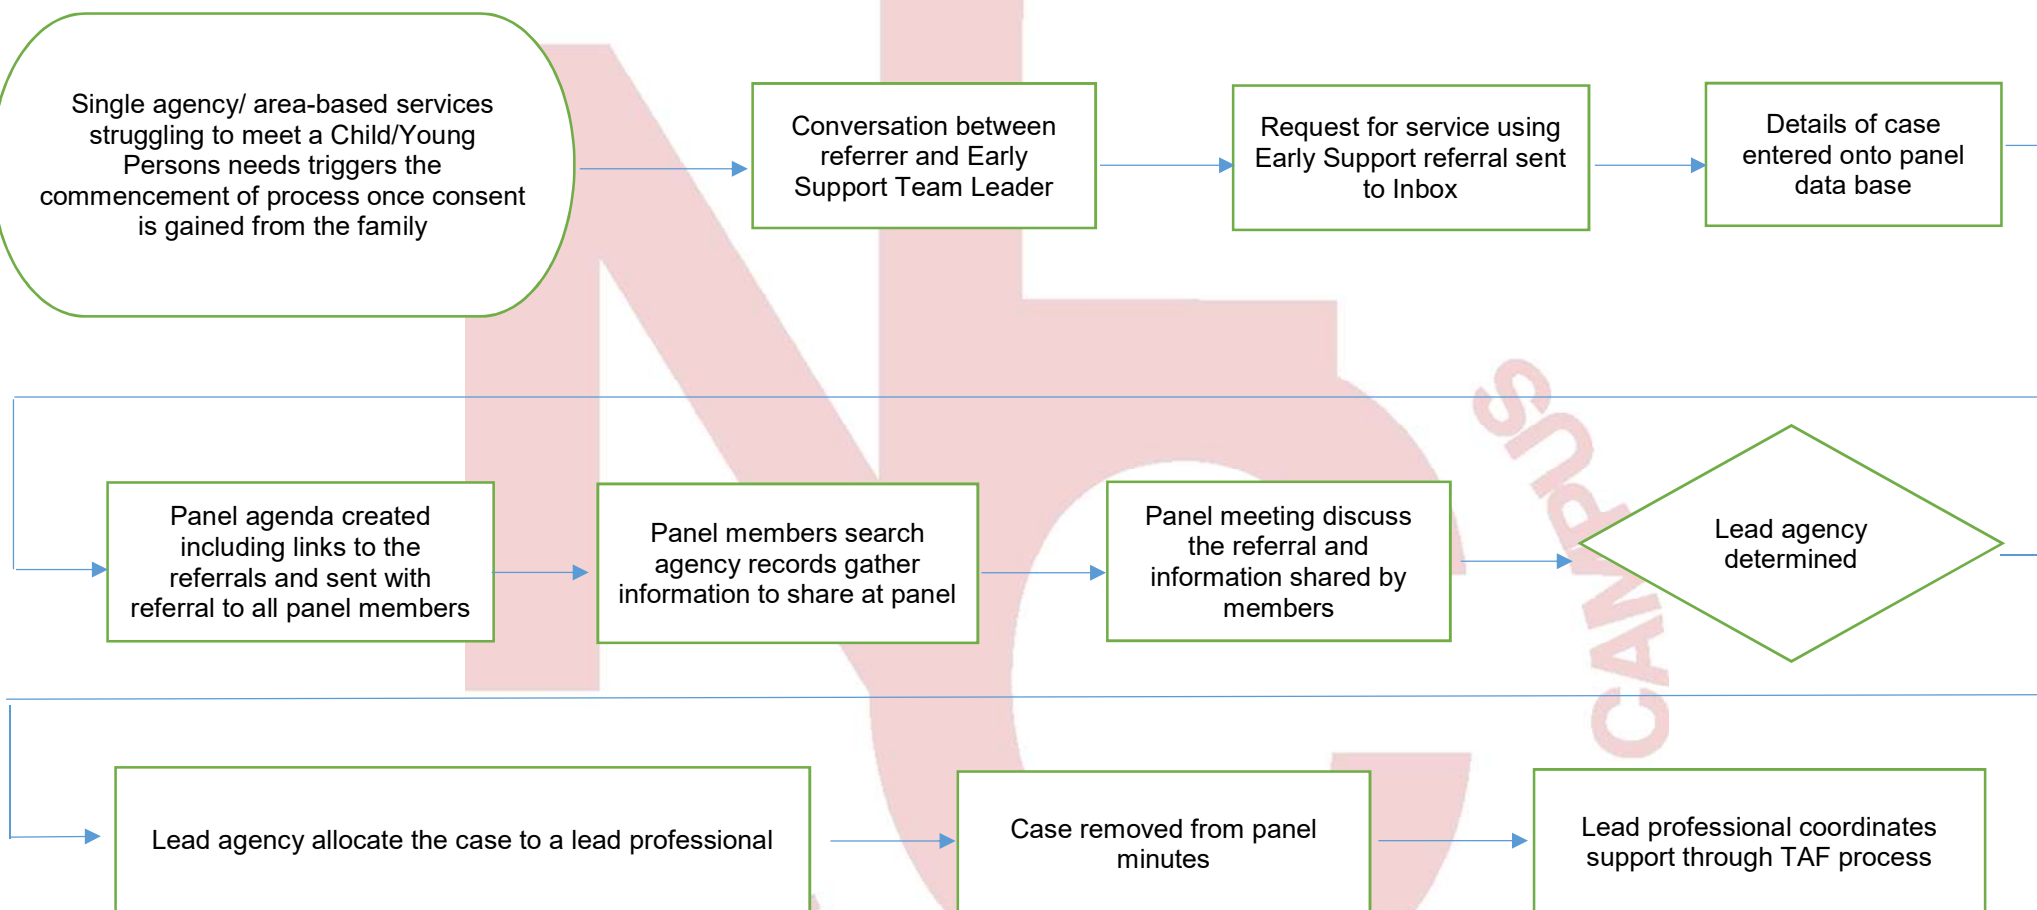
Single agency/ area-based services struggling to meet a Child/Young Persons needs triggers the commencement of process once consent is gained from the family

Conversation between referrer and Early Support Team Leader

Request for service using Early Support referral sent to Inbox

Details of case entered onto panel data base

Panel agenda created including links to the referrals and sent with referral to all panel members

Panel members search agency records gather information to share at panel

Panel meeting discuss the referral and information shared by members

Lead agency determined

Lead agency allocate the case to a lead professional

Case removed from panel minutes

Lead professional coordinates support through TAF process

CAMPUS